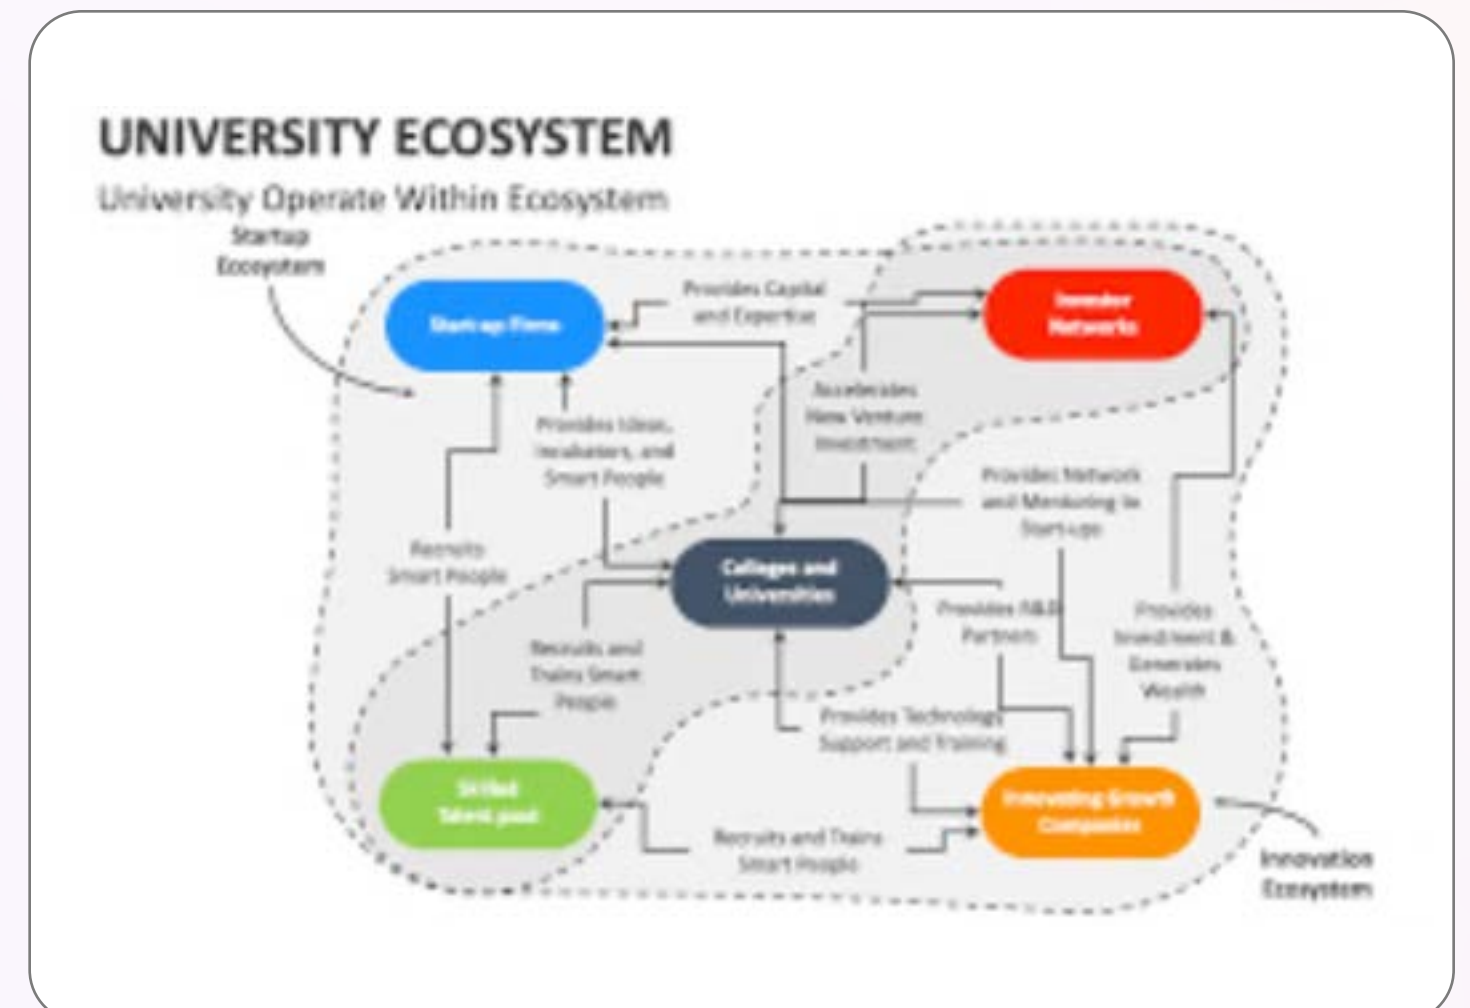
UNIVERSITY ECOSYSTEM

University Operate Within Ecosystem

Startup Ecosystem

Start-up Firms

Provides Capital and Expertise

Investor Networks

Accelerates New Venture Investment

Provides Ideas, Incubators, and Smart People

Provides Network and Mentoring to Start-ups

Recruits Smart People

Colleges and Universities

Provides R&D Partners

Provides Investment & Generates Wealth

Recruits and Trains Smart People

Provides Technology Support and Training

Skilled Talent pool

Recruits and Trains Smart People

Innovating Growth Companies

Innovation Ecosystem